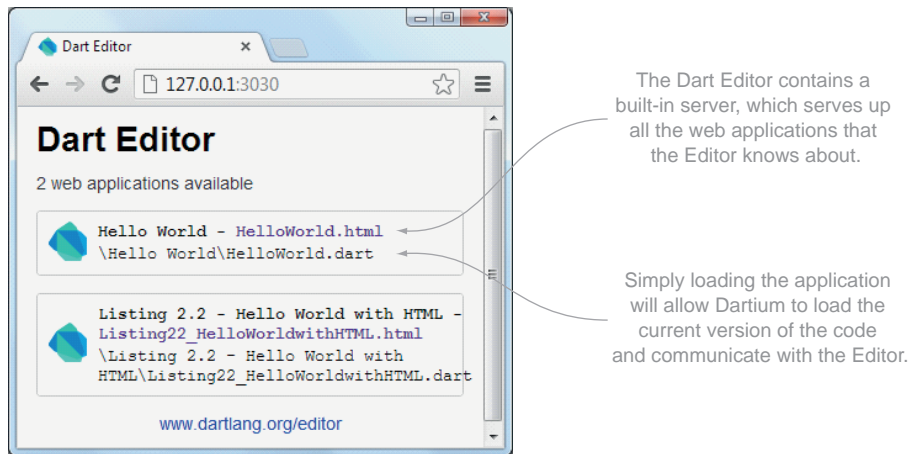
Dart Editor ×

127.0.0.1:3030

Dart Editor

2 web applications available

Hello World - HelloWorld.html
\Hello World\HelloWorld.dart

Listing 2.2 - Hello World with HTML - Listing22_HelloWorldwithHTML.html
\Listing 2.2 - Hello World with HTML\Listing22_HelloWorldwithHTML.dart

www.dartlang.org/editor

The Dart Editor contains a built-in server, which serves up all the web applications that the Editor knows about.

Simply loading the application will allow Dartium to load the current version of the code and communicate with the Editor.